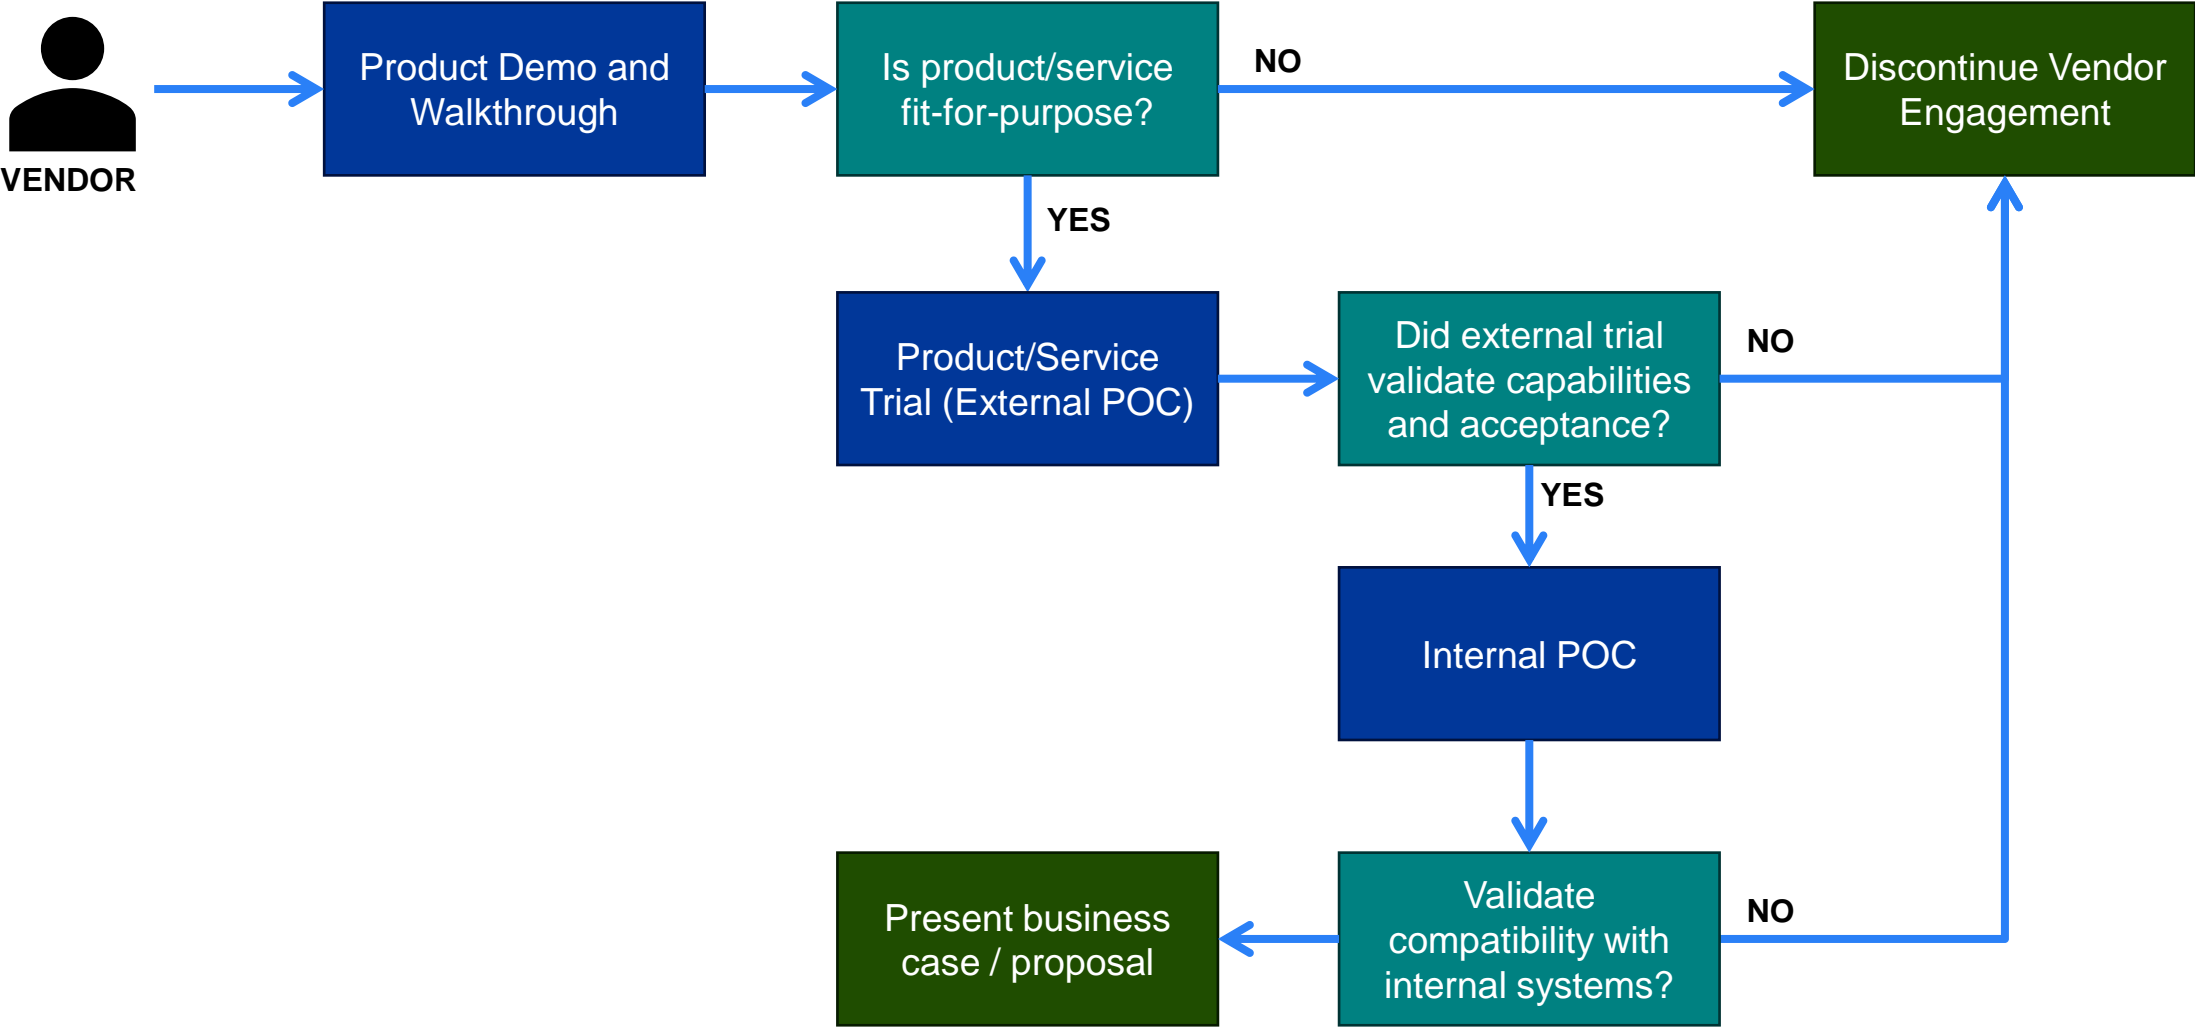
VENDOR

Product Demo and Walkthrough

Is product/service fit-for-purpose?

NO

Discontinue Vendor Engagement

YES

Product/Service Trial (External POC)

Did external trial validate capabilities and acceptance?

NO

YES

Internal POC

Present business case / proposal

Validate compatibility with internal systems?

NO